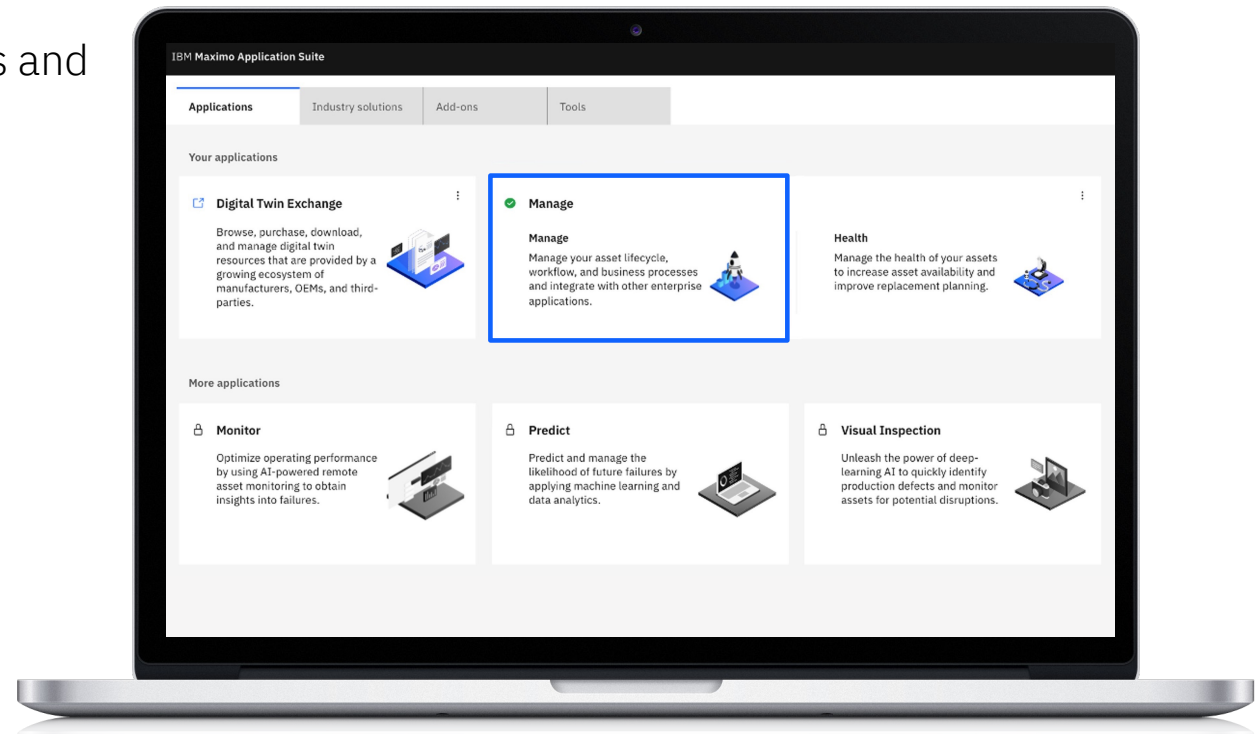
s and

IBM Maximo Application Suite

Applications | Industry solutions | Add-ons | Tools

Your applications

Digital Twin Exchange

Browse, purchase, download, and manage digital twin resources that are provided by a growing ecosystem of manufacturers, OEMs, and third-parties.

Manage

Manage

Manage your asset lifecycle, workflow, and business processes and integrate with other enterprise applications.

Health

Manage the health of your assets to increase asset availability and improve replacement planning.

More applications

Monitor

Optimize operating performance by using AI-powered remote asset monitoring to obtain insights into failures.

Predict

Predict and manage the likelihood of future failures by applying machine learning and data analytics.

Visual Inspection

Unleash the power of deep-learning AI to quickly identify production defects and monitor assets for potential disruptions.